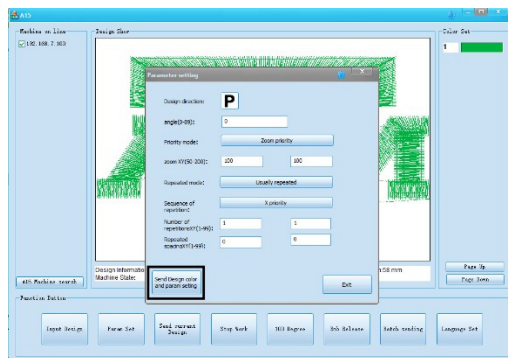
AIS

Machine on Line
192.168.7.103

Design Show

Color Set
1

Parameter setting

Design direction: P

angle(0-99): 0

Priority mode: Zoom priority

zoom XY(50-200): 100 100

Repeated mode: Usually repeated

Sequence of repetition: X priority

Number of repetitionsXY(1-99): 1 1

Repeated spacingXY(1-499): 0 0

Send Design color and param setting

Exit

Design Informatio
Machine State:

58 mm

Page Up
Page Down

AIS Machine search

Function Button

Input Design
Param Set
Send current Design
Stop Work
DCS Degree
Bth Release
Batch sending
Language Set